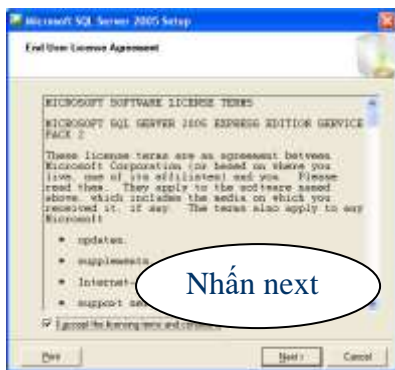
Microsoft SQL Server 2005 Setup

End User License Agreement

MICROSOFT SOFTWARE LICENSE TERMS

MICROSOFT SQL SERVER 2005 EXPRESS EDITION SERVICE PACK 2

These license terms are an agreement between Microsoft Corporation (or based on where you live, one of its affiliates) and you. Please read them. They apply to the software named above, which includes the media on which you received it, if any. The terms also apply to any Microsoft

* updates,
* supplements,
* Internet
* support se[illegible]

Nhấn next

I accept the licensing terms and conditions

Print

Next >

Cancel